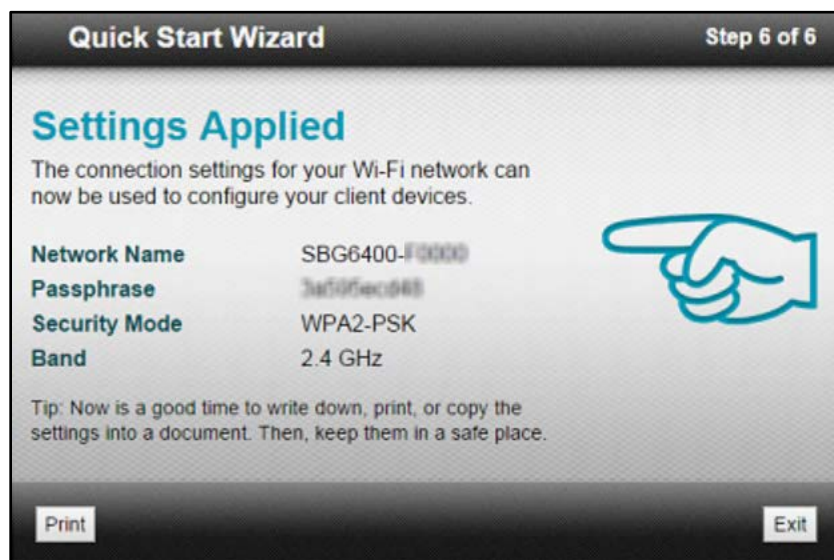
Quick Start Wizard

Step 6 of 6

Settings Applied

The connection settings for your Wi-Fi network can now be used to configure your client devices.

| | |
|---|---|
| Network Name | SBG6400-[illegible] |
| Passphrase | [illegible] |
| Security Mode | WPA2-PSK |
| Band | 2.4 GHz |

Tip: Now is a good time to write down, print, or copy the settings into a document. Then, keep them in a safe place.

Print

Exit